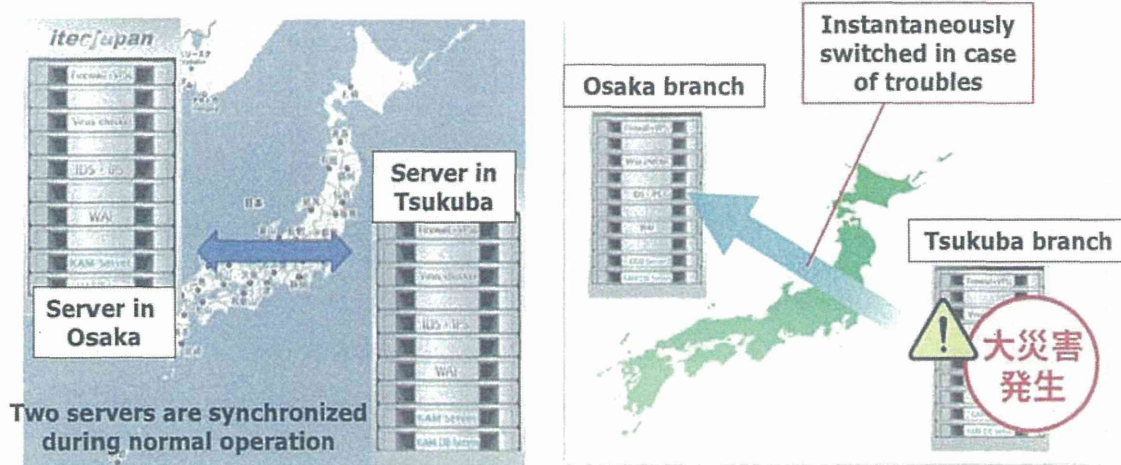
itec/japan

Firewall+VPN

Virus checker

IDS・IPS

WAF

KAM Server

Server in Osaka

Server in Tsukuba

Firewall+VPN

Virus checker

IDS・IPS

WAF

KAM Server

KAM DB Server

Two servers are synchronized during normal operation

Instantaneously switched in case of troubles

Osaka branch

Firewall+VPN

Virus checker

IDS・IPS

WAF

KAM Server

KAM DB Server

Tsukuba branch

Firewall+VPN

大災害発生